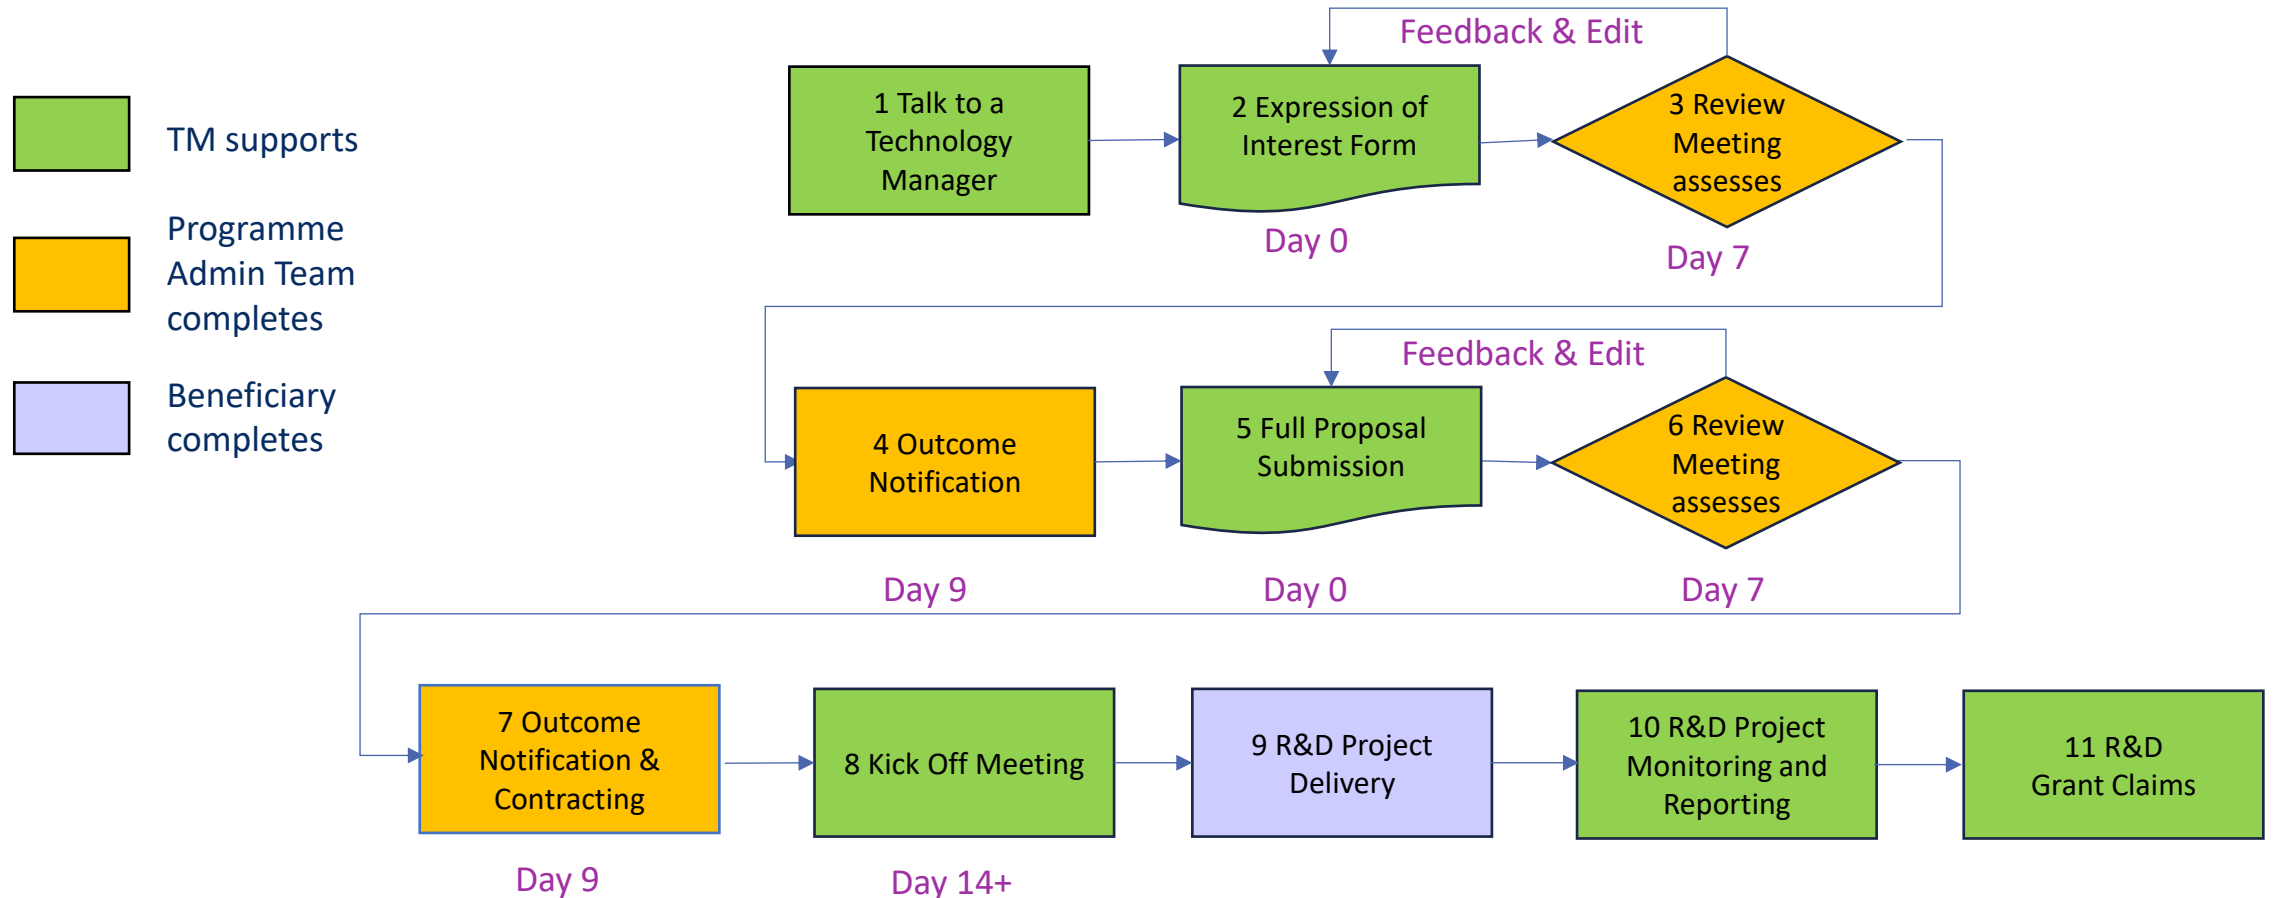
TM supports

Programme Admin Team completes

Beneficiary completes

Feedback & Edit

1 Talk to a Technology Manager

2 Expression of Interest Form

Day 0

3 Review Meeting assesses

Day 7

Feedback & Edit

4 Outcome Notification

Day 9

5 Full Proposal Submission

Day 0

6 Review Meeting assesses

Day 7

7 Outcome Notification & Contracting

Day 9

8 Kick Off Meeting

Day 14+

9 R&D Project Delivery

10 R&D Project Monitoring and Reporting

11 R&D Grant Claims